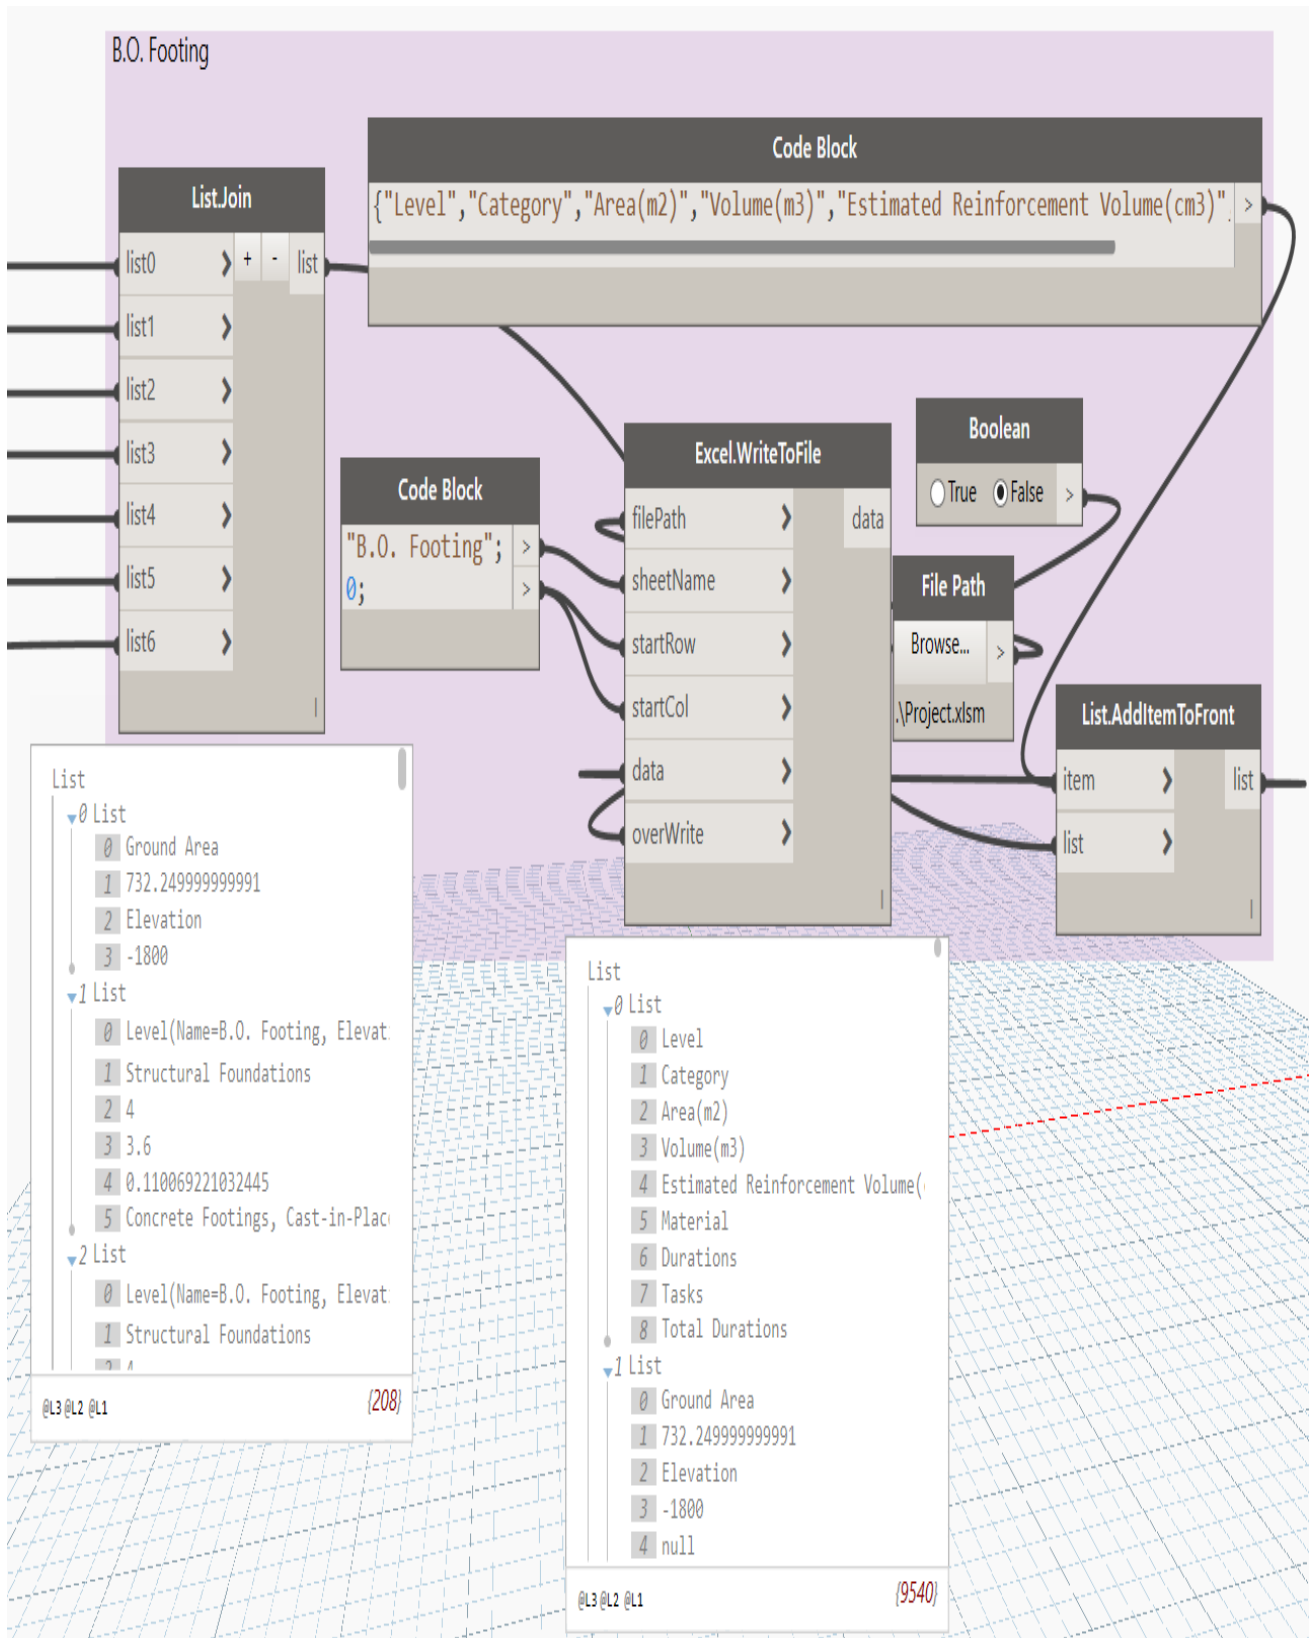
B.O. Footing

Code Block
{"Level","Category","Area(m2)","Volume(m3)","Estimated Reinforcement Volume(cm3)" >

List.Join
list0 > + - list
list1 >
list2 >
list3 >
list4 >
list5 >
list6 >

Code Block
"B.O. Footing"; >
0; >

Excel.WriteToFile
filePath > data
sheetName >
startRow >
startCol >
data >
overWrite >

Boolean
True False >

File Path
Browse... >
.\Project.xlsm

List.AddItemToFront
item > list
list >

List
0 List
0 Ground Area
1 732.249999999991
2 Elevation
3 -1800
1 List
0 Level(Name=B.O. Footing, Elevat
1 Structural Foundations
2 4
3 3.6
4 0.110069221032445
5 Concrete Footings, Cast-in-Plac
2 List
0 Level(Name=B.O. Footing, Elevat
1 Structural Foundations
2 4
@L3 @L2 @L1 {208}

List
0 List
0 Level
1 Category
2 Area(m2)
3 Volume(m3)
4 Estimated Reinforcement Volume(
5 Material
6 Durations
7 Tasks
8 Total Durations
1 List
0 Ground Area
1 732.249999999991
2 Elevation
3 -1800
4 null
@L3 @L2 @L1 {9540}